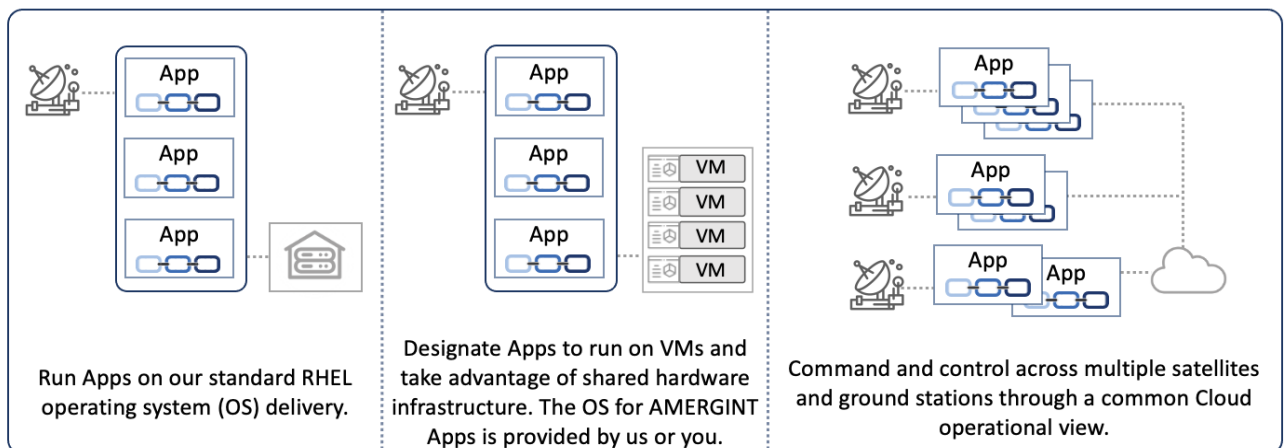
App

App

App

Run Apps on our standard RHEL operating system (OS) delivery.

App

App

App

VM

VM

VM

VM

Designate Apps to run on VMs and take advantage of shared hardware infrastructure. The OS for AMERGINT Apps is provided by us or you.

App

App

App

App

Command and control across multiple satellites and ground stations through a common Cloud operational view.